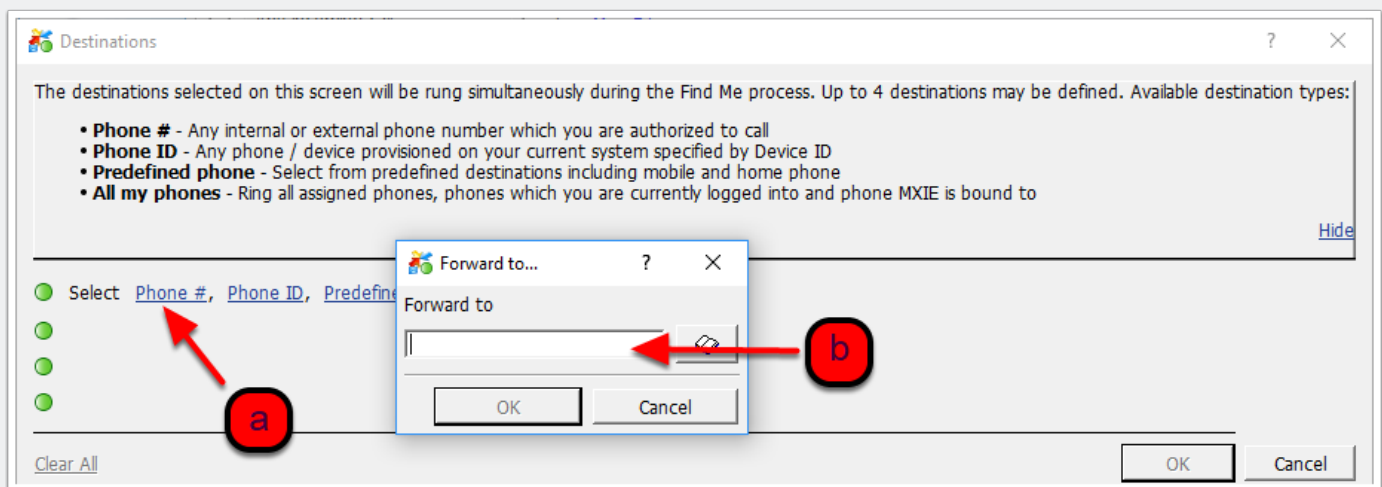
Destinations ? ×

The destinations selected on this screen will be rung simultaneously during the Find Me process. Up to 4 destinations may be defined. Available destination types:

• **Phone #** - Any internal or external phone number which you are authorized to call
• **Phone ID** - Any phone / device provisioned on your current system specified by Device ID
• **Predefined phone** - Select from predefined destinations including mobile and home phone
• **All my phones** - Ring all assigned phones, phones which you are currently logged into and phone MXIE is bound to

Hide

Select Phone #, Phone ID, Predefine

Forward to... ? ×

Forward to

OK Cancel

a

b

Clear All

OK Cancel